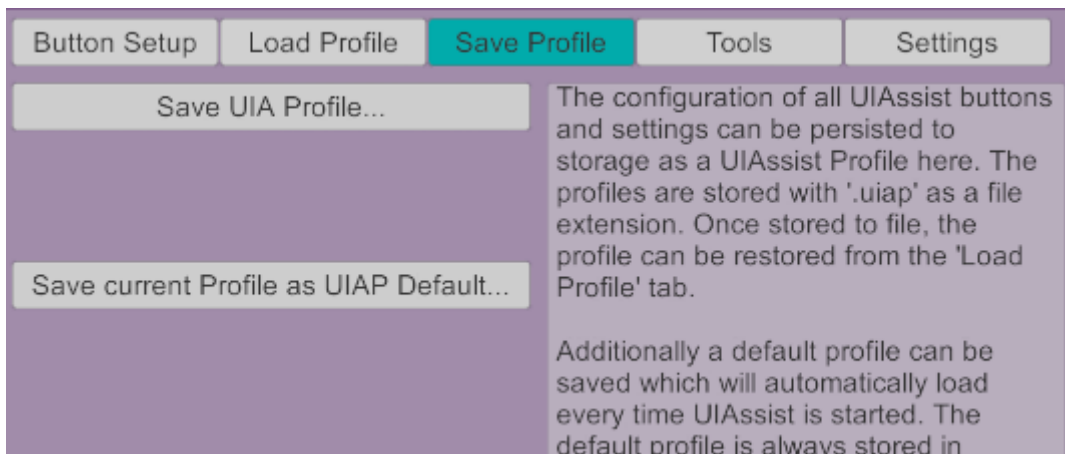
Button Setup | Load Profile | Save Profile | Tools | Settings

Save UIA Profile...

Save current Profile as UIAP Default...

The configuration of all UIAssist buttons and settings can be persisted to storage as a UIAssist Profile here. The profiles are stored with '.uiap' as a file extension. Once stored to file, the profile can be restored from the 'Load Profile' tab.

Additionally a default profile can be saved which will automatically load every time UIAssist is started. The default profile is always stored in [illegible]